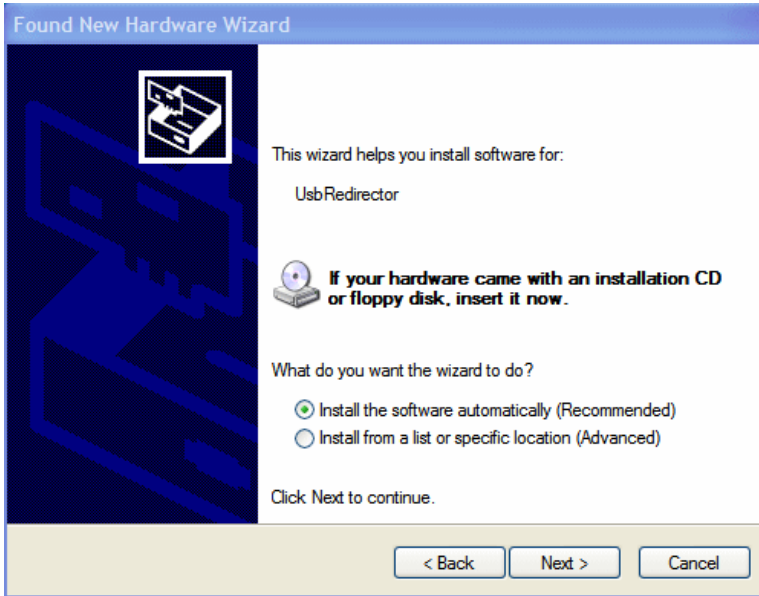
Found New Hardware Wizard

This wizard helps you install software for:

UsbRedirector

If your hardware came with an installation CD or floppy disk, insert it now.

What do you want the wizard to do?

Install the software automatically (Recommended)
Install from a list or specific location (Advanced)

Click Next to continue.

< Back
Next >
Cancel